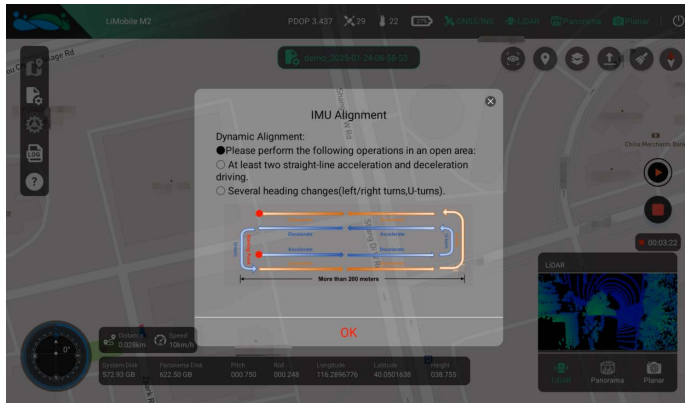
LiMobile M2

PDOP 3.437 29 22 GNSS/INS LiDAR Panorama Planar

demo_2025-01-24-09-58-53

age Rd

China Merchants Bank

IMU Alignment

Dynamic Alignment:

●Please perform the following operations in an open area:

○ At least two straight-line acceleration and deceleration driving.

○ Several heading changes(left/right turns,U-turns).

Decelerate Accelerate Accelerate Decelerate

More than 200 meters

OK

00:03:22

LiDAR

Distance 0.028km

Speed 10km/h

System Disk 572.93 GB

Panorama Disk 622.50 GB

Pitch 000.750

Roll 000.248

Longitude 116.2896776

Latitude 40.0501638

Height 038.755

LiDAR Panorama Planar